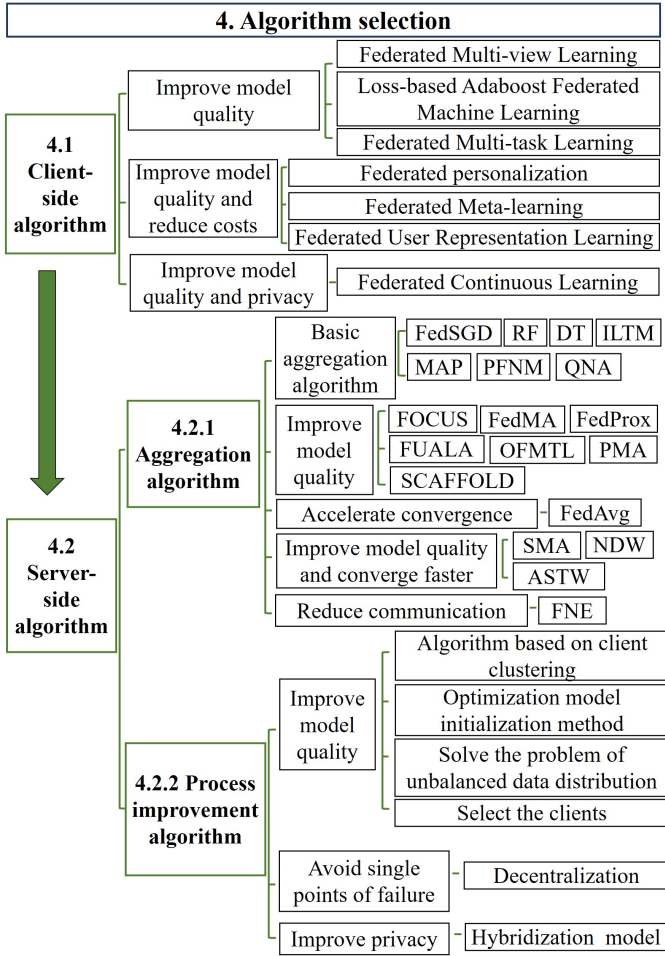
4. Algorithm selection

4.1 Client-side algorithm

Improve model quality

Federated Multi-view Learning

Loss-based Adaboost Federated Machine Learning

Federated Multi-task Learning

Improve model quality and reduce costs

Federated personalization

Federated Meta-learning

Federated User Representation Learning

Improve model quality and privacy

Federated Continuous Learning

4.2 Server-side algorithm

4.2.1 Aggregation algorithm

Basic aggregation algorithm

FedSGD

RF

DT

ILTM

MAP

PFNM

QNA

Improve model quality

FOCUS

FedMA

FedProx

FUALA

OFMTL

PMA

SCAFFOLD

Accelerate convergence

FedAvg

Improve model quality and converge faster

SMA

NDW

ASTW

Reduce communication

FNE

4.2.2 Process improvement algorithm

Improve model quality

Algorithm based on client clustering

Optimization model initialization method

Solve the problem of unbalanced data distribution

Select the clients

Avoid single points of failure

Decentralization

Improve privacy

Hybridization model